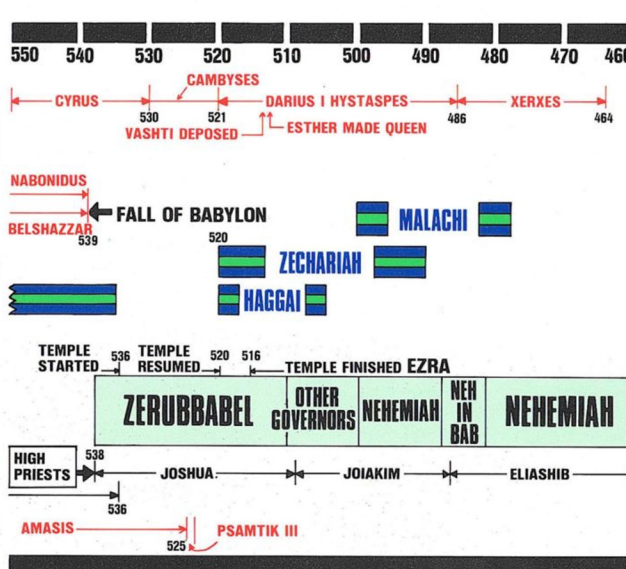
550 540 530 520 510 500 490 480 470 46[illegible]

CAMBYSES

CYRUS 530 521 DARIUS I HYSTASPES 486 XERXES 464

VASHTI DEPOSED ESTHER MADE QUEEN

NABONIDUS

BELSHAZZAR 539 FALL OF BABYLON

520

MALACHI

ZECHARIAH

HAGGAI

TEMPLE STARTED 536 TEMPLE RESUMED 520 516 TEMPLE FINISHED EZRA

| ZERUBBABEL | OTHER GOVERNORS | NEHEMIAH | NEH IN BAB | NEHEMIAH |
|---|---|---|---|---|

HIGH PRIESTS 538 JOSHUA JOIAKIM ELIASHIB

536

AMASIS 525 PSAMTIK III